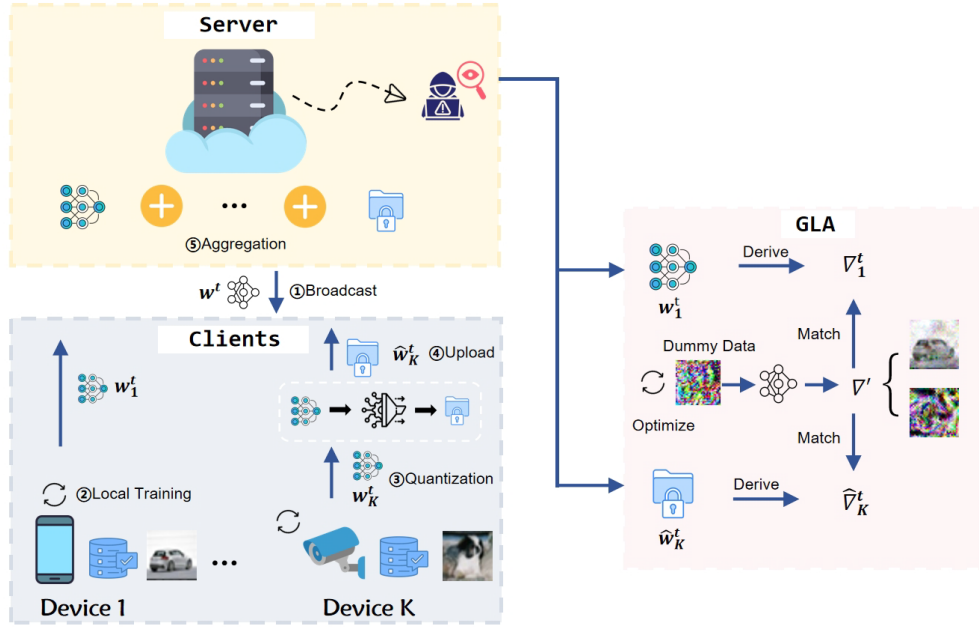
Server

···

⑤Aggregation

$w^t$ ①Broadcast

Clients

$\hat{w}_K^t$ ④Upload

$w_1^t$

③Quantization
$w_K^t$

②Local Training

···

Device 1

Device K

GLA

Derive

$w_1^t$

$\nabla_1^t$

Match

Dummy Data

Optimize

$\nabla'$

Match

Derive

$\hat{w}_K^t$

$\hat{\nabla}_K^t$